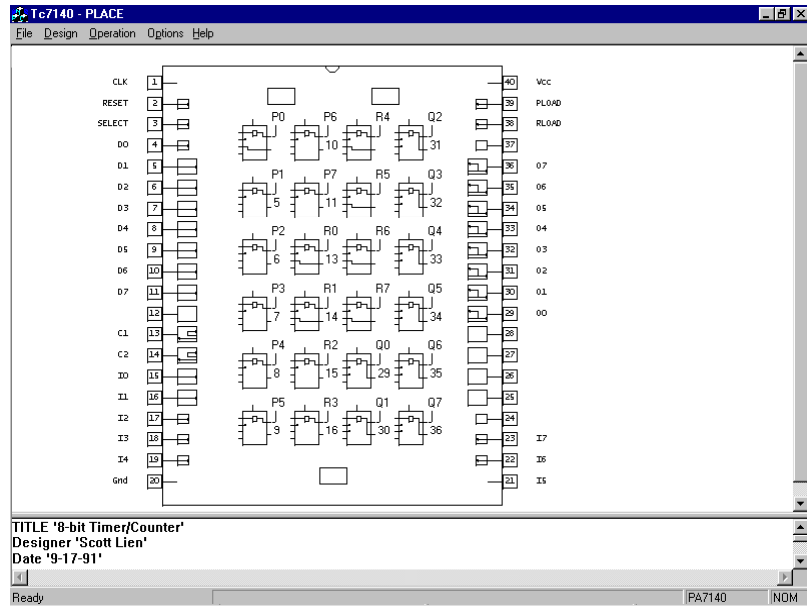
Tc7140 - PLACE

File Design Operation Options Help

CLK 1
RESET 2
SELECT 3
D0 4
D1 5
D2 6
D3 7
D4 8
D5 9
D6 10
D7 11
12
C1 13
C2 14
I0 15
I1 16
I2 17
I3 18
I4 19
Gnd 20

40 Vcc
39 PLOAD
38 RLOAD
37
36 O7
35 O6
34 O5
33 O4
32 O3
31 O2
30 O1
29 O0
28
27
26
25
24
23 I7
22 I6
21 I5

P0 P6 R4 Q2
10 31
P1 P7 R5 Q3
5 11 32
P2 R0 R6 Q4
6 13 33
P3 R1 R7 Q5
7 14 34
P4 R2 Q0 Q6
8 15 29 35
P5 R3 Q1 Q7
9 16 30 36

TITLE '8-bit Timer/Counter'
Designer 'Scott Lien'
Date '9-17-91'

Ready PA7140 NOM